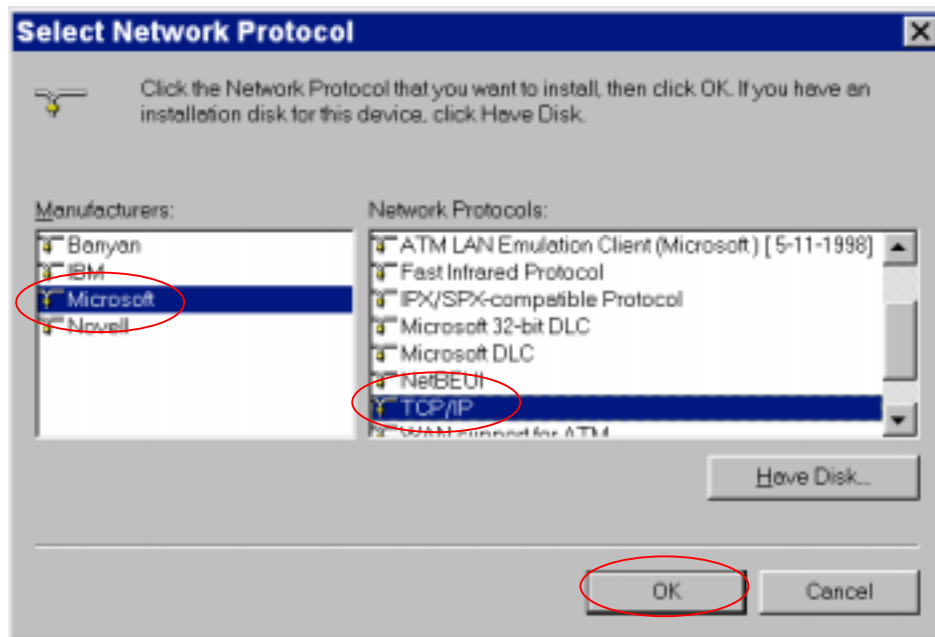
Select Network Protocol

Click the Network Protocol that you want to install, then click OK. If you have an installation disk for this device, click Have Disk.

Manufacturers:
Banyan
IBM
Microsoft
Novell

Network Protocols:
ATM LAN Emulation Client (Microsoft) [5-11-1998]
Fast Infrared Protocol
IPX/SPX-compatible Protocol
Microsoft 32-bit DLC
Microsoft DLC
NetBEUI
TCP/IP
WAN support for ATM

Have Disk...

OK
Cancel